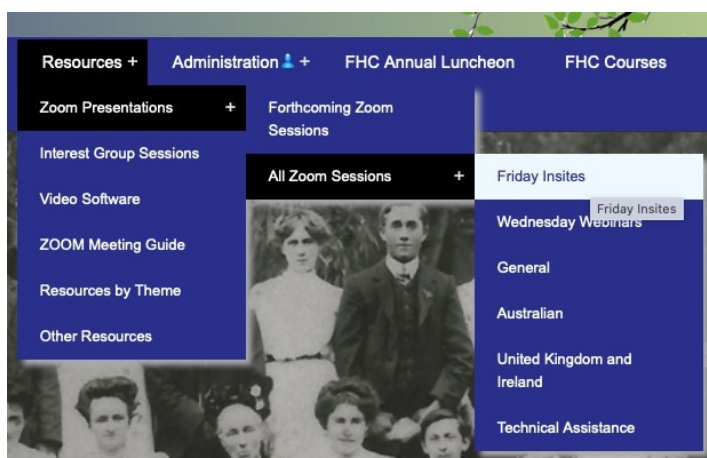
Resources +
Administration +
FHC Annual Luncheon
FHC Courses

Zoom Presentations +
Interest Group Sessions
Video Software
ZOOM Meeting Guide
Resources by Theme
Other Resources

Forthcoming Zoom Sessions
All Zoom Sessions +

Friday Insites
Friday Insites
Wednesday Webinars
General
Australian
United Kingdom and Ireland
Technical Assistance